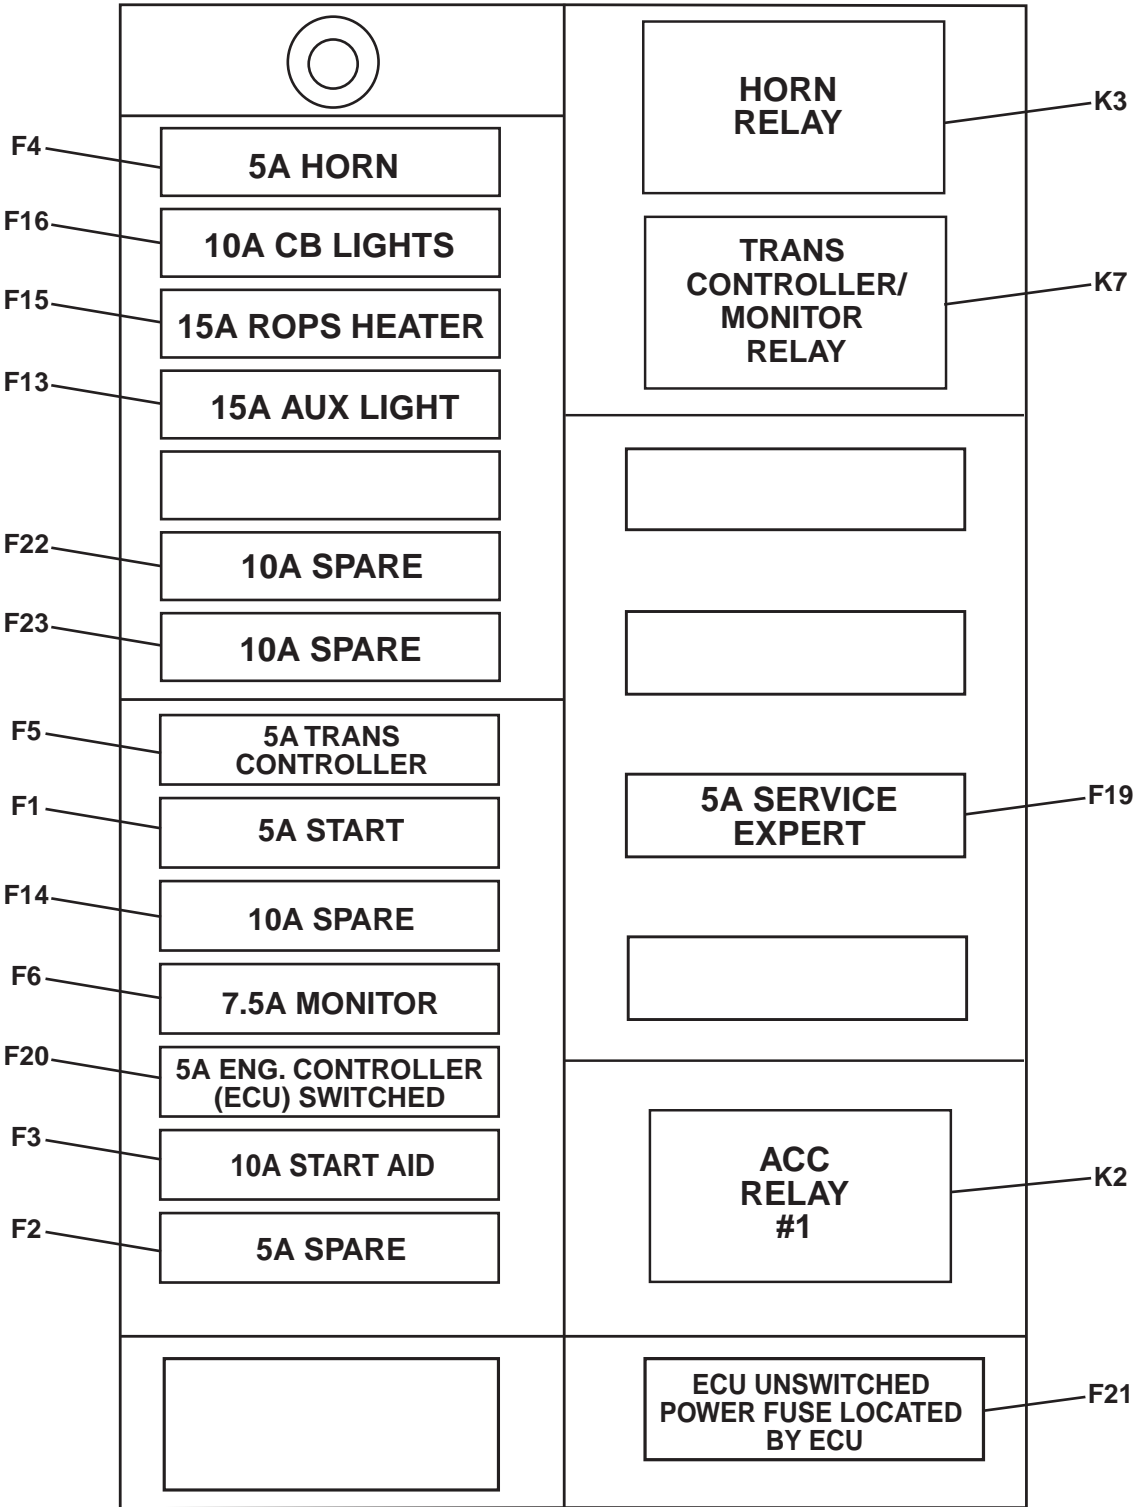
F4 5A HORN
F16 10A CB LIGHTS
F15 15A ROPS HEATER
F13 15A AUX LIGHT
F22 10A SPARE
F23 10A SPARE
F5 5A TRANS CONTROLLER
F1 5A START
F14 10A SPARE
F6 7.5A MONITOR
F20 5A ENG. CONTROLLER (ECU) SWITCHED
F3 10A START AID
F2 5A SPARE

HORN RELAY K3
TRANS CONTROLLER/ MONITOR RELAY K7
5A SERVICE EXPERT F19
ACC RELAY #1 K2
ECU UNSWITCHED POWER FUSE LOCATED BY ECU F21